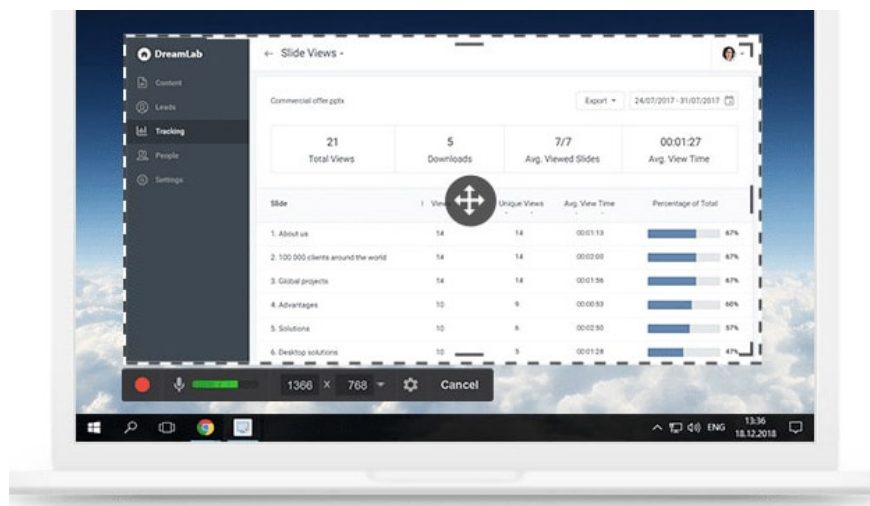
DreamLab

Content
Leads
Tracking
People
Settings

← Slide Views -

Commercial offer.pptx

Export ▾ 24/07/2017 - 31/07/2017

| 21 Total Views | 5 Downloads | 7/7 Avg. Viewed Slides | 00:01:27 Avg. View Time |
|---|---|---|---|

| Slide | Views | Unique Views | Avg. View Time | Percentage of Total |
|---|---|---|---|---|
| 1. About us | 14 | 14 | 00:01:13 | 67% |
| 2. 100 000 clients around the world | 14 | 14 | 00:02:00 | 67% |
| 3. Global projects | 14 | 14 | 00:01:56 | 67% |
| 4. Advantages | 10 | 9 | 00:00:53 | 60% |
| 5. Solutions | 10 | 6 | 00:02:50 | 57% |
| 6. Desktop solutions | 10 | 5 | 00:01:28 | 47% |

1366 x 768 ▾ Cancel

ENG 13:36 18.12.2018